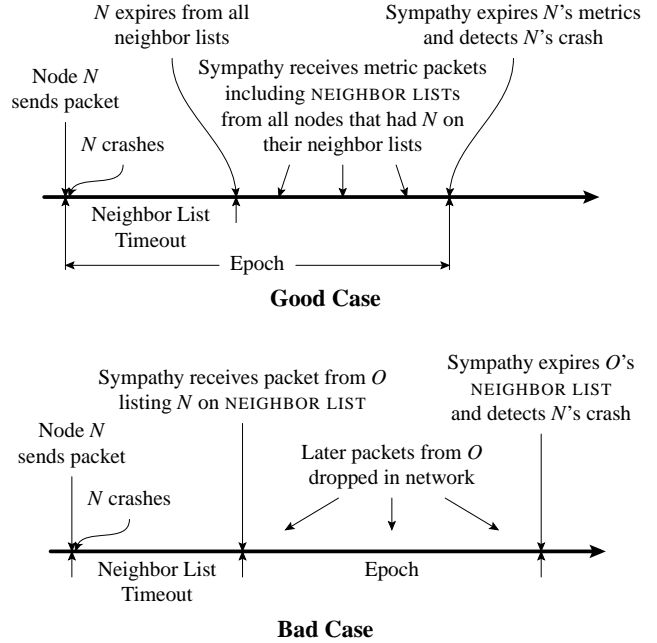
$N$ expires from all neighbor lists

Sympathy expires $N$'s metrics and detects $N$'s crash

Node $N$ sends packet

Sympathy receives metric packets including NEIGHBOR LISTs from all nodes that had $N$ on their neighbor lists

$N$ crashes

Neighbor List Timeout

Epoch

**Good Case**

Sympathy receives packet from $O$ listing $N$ on NEIGHBOR LIST

Sympathy expires $O$'s NEIGHBOR LIST and detects $N$'s crash

Node $N$ sends packet

Later packets from $O$ dropped in network

$N$ crashes

Neighbor List Timeout

Epoch

**Bad Case**